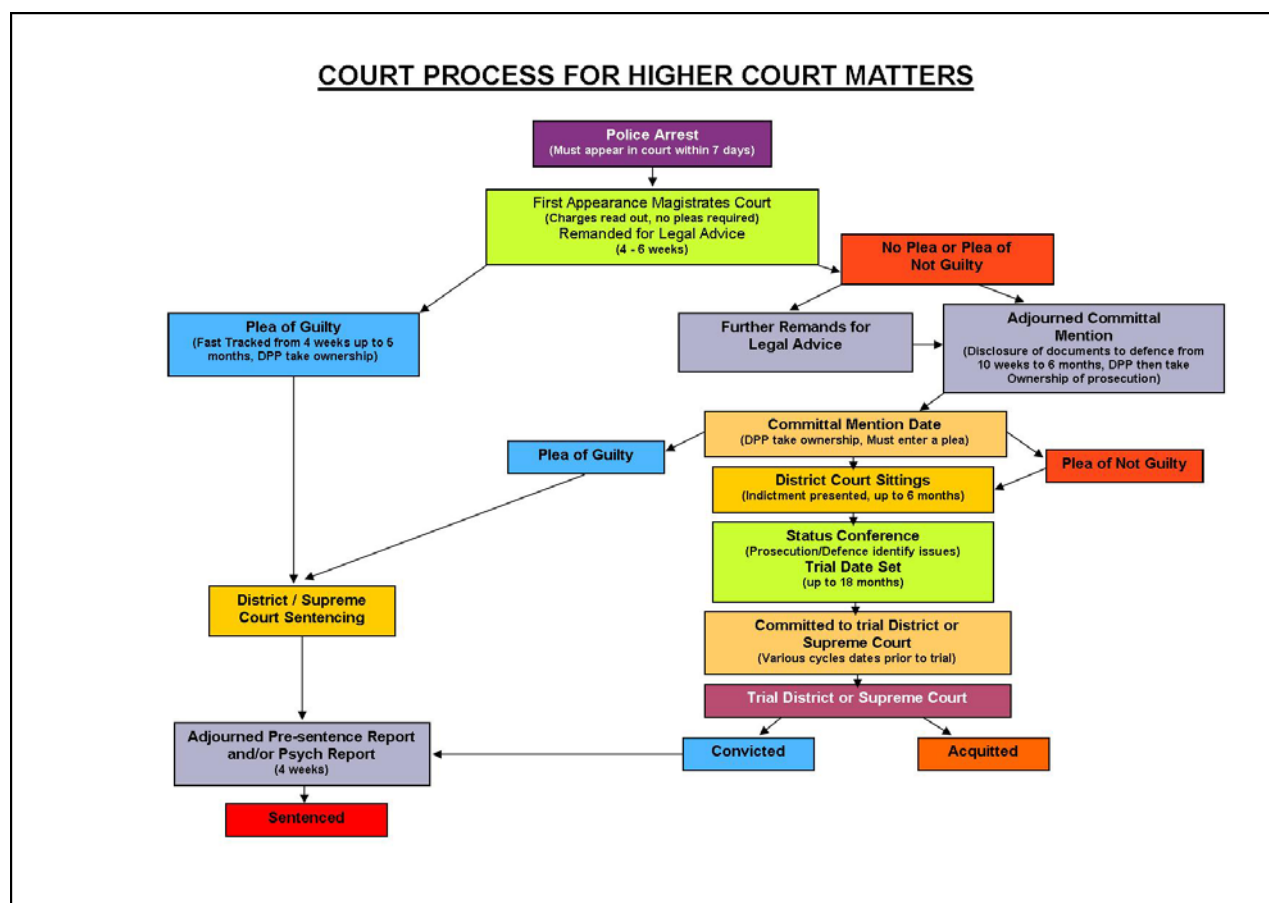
COURT PROCESS FOR HIGHER COURT MATTERS

Police Arrest
(Must appear in court within 7 days)

First Appearance Magistrates Court
(Charges read out, no pleas required)
Remanded for Legal Advice
(4 - 6 weeks)

No Plea or Plea of Not Guilty

Plea of Guilty
(Fast Tracked from 4 weeks up to 6 months, DPP take ownership)

Further Remands for Legal Advice

Adjourned Committal Mention
(Disclosure of documents to defence from 10 weeks to 6 months, DPP then take Ownership of prosecution)

Committal Mention Date
(DPP take ownership, Must enter a plea)

Plea of Guilty

Plea of Not Guilty

District Court Sittings
(Indictment presented, up to 6 months)

Status Conference
(Prosecution/Defence identify issues)
Trial Date Set
(up to 18 months)

District / Supreme Court Sentencing

Committed to trial District or Supreme Court
(Various cycles dates prior to trial)

Trial District or Supreme Court

Adjourned Pre-sentence Report and/or Psych Report
(4 weeks)

Convicted

Acquitted

Sentenced